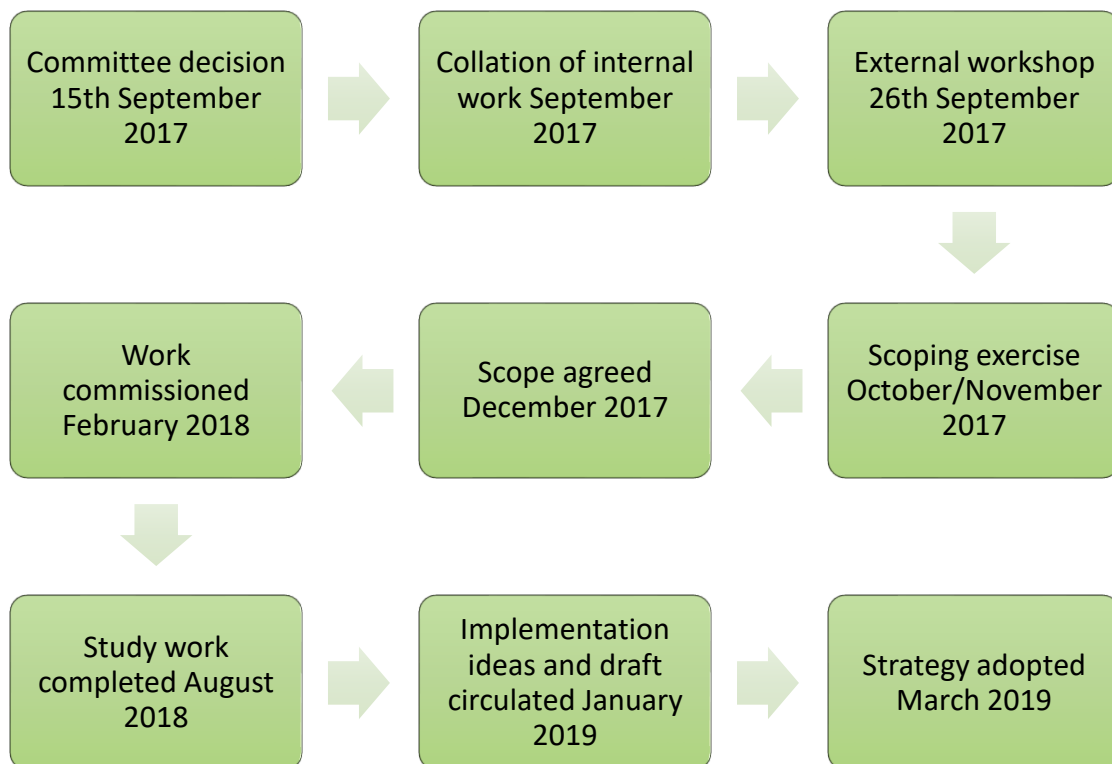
Committee decision 15th September 2017

Collation of internal work September 2017

External workshop 26th September 2017

Scoping exercise October/November 2017

Scope agreed December 2017

Work commissioned February 2018

Study work completed August 2018

Implementation ideas and draft circulated January 2019

Strategy adopted March 2019